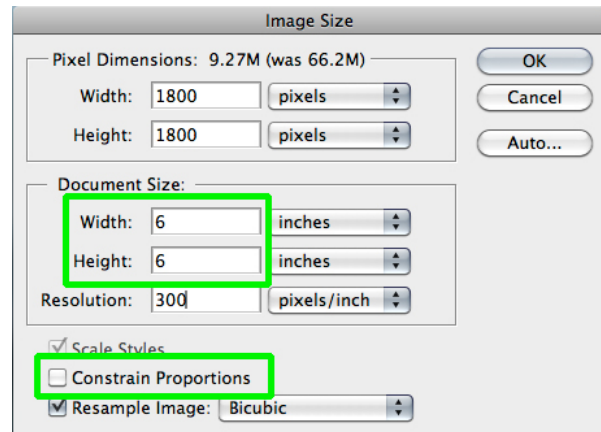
Image Size

Pixel Dimensions: 9.27M (was 66.2M)

Width: 1800 pixels

Height: 1800 pixels

OK

Cancel

Auto...

Document Size:

Width: 6 inches

Height: 6 inches

Resolution: 300 pixels/inch

Scale Styles

Constrain Proportions

Resample Image: Bicubic